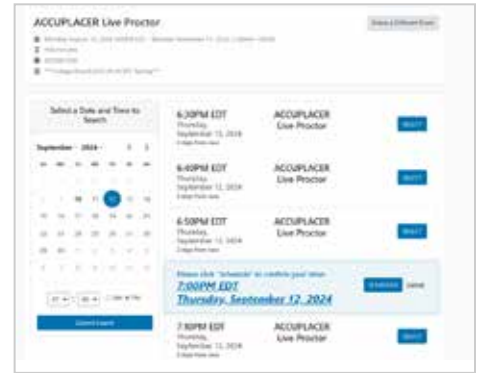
ACCUPLACER Live Proctor

Choose a Different Exam

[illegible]

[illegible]

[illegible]

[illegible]

Select a Date and Time to Search

September 2024

12

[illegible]

6:30PM EDT
Thursday, September 12, 2024
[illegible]

ACCUPLACER Live Proctor

SELECT

6:40PM EDT
Thursday, September 12, 2024
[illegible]

ACCUPLACER Live Proctor

SELECT

6:50PM EDT
Thursday, September 12, 2024
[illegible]

ACCUPLACER Live Proctor

SELECT

Please click "schedule" to confirm your time:
7:00PM EDT
Thursday, September 12, 2024

SCHEDULE

Cancel

7:10PM EDT
Thursday, September 12, 2024
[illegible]

ACCUPLACER Live Proctor

SELECT